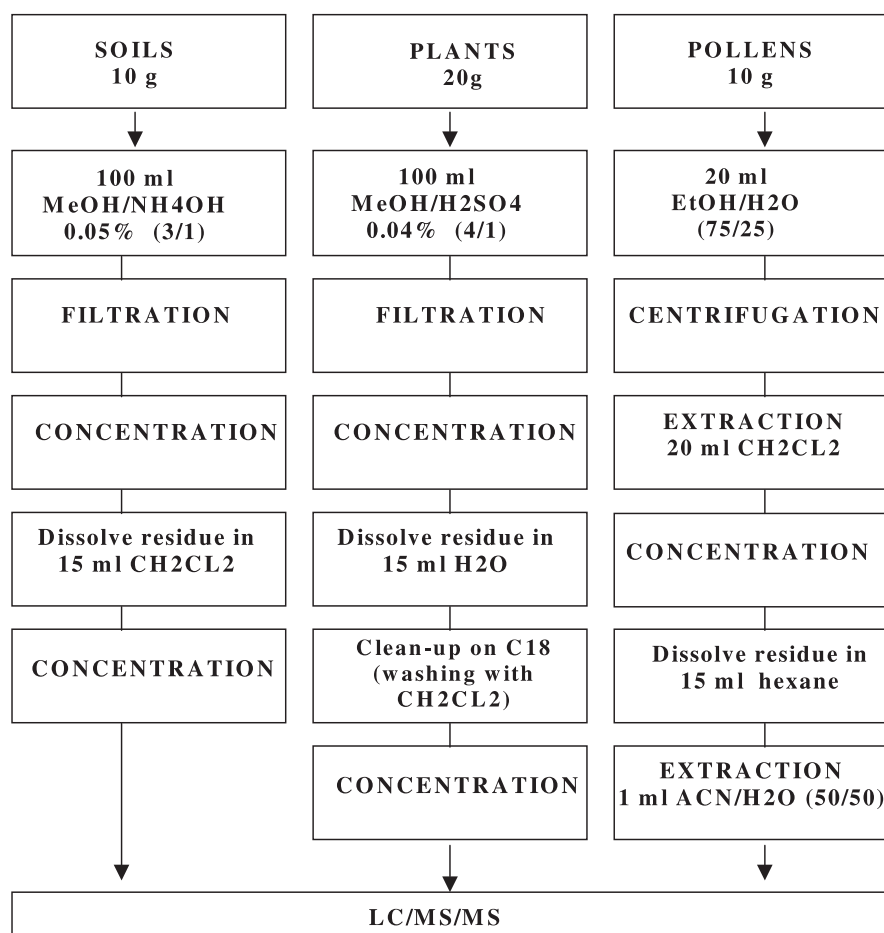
SOILS
10 g

100 ml
MeOH/NH4OH
0.05% (3/1)

FILTRATION

CONCENTRATION

Dissolve residue in
15 ml CH2CL2

CONCENTRATION

PLANTS
20g

100 ml
MeOH/H2SO4
0.04% (4/1)

FILTRATION

CONCENTRATION

Dissolve residue in
15 ml H2O

Clean-up on C18
(washing with
CH2CL2)

CONCENTRATION

POLLENS
10 g

20 ml
EtOH/H2O
(75/25)

CENTRIFUGATION

EXTRACTION
20 ml CH2CL2

CONCENTRATION

Dissolve residue in
15 ml hexane

EXTRACTION
1 ml ACN/H2O (50/50)

LC/MS/MS